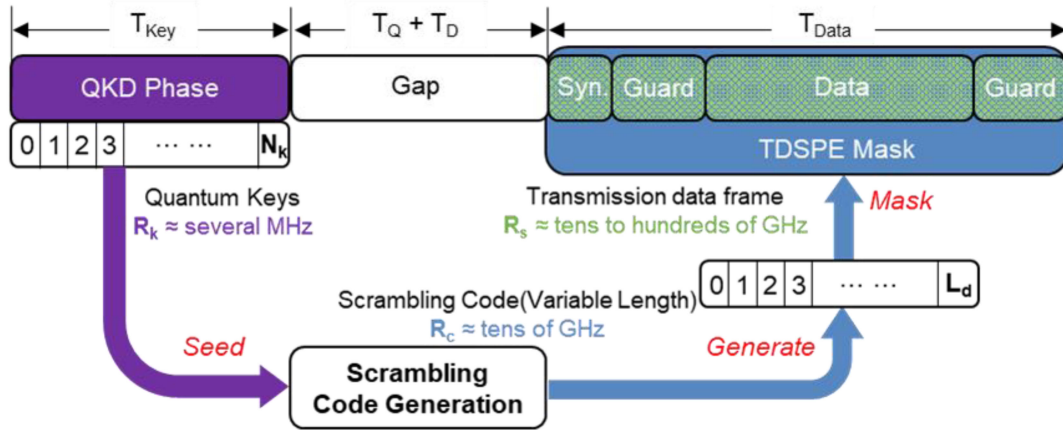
$T_{Key}$ $T_Q + T_D$ $T_{Data}$

QKD Phase

Gap

Syn. Guard Data Guard

TDSPE Mask

0 1 2 3 ⋯ ⋯ $N_k$

Quantum Keys
$R_k$ ≈ several MHz

Transmission data frame
$R_s$ ≈ tens to hundreds of GHz

Mask

0 1 2 3 ⋯ ⋯ $L_d$

Scrambling Code(Variable Length)
$R_c$ ≈ tens of GHz

Seed

Generate

Scrambling Code Generation